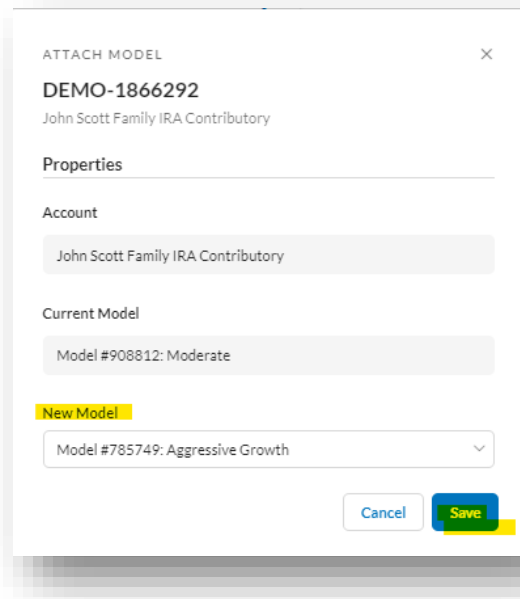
ATTACH MODEL

×

DEMO-1866292

John Scott Family IRA Contributory

Properties

Account

John Scott Family IRA Contributory

Current Model

Model #908812: Moderate

New Model

Model #785749: Aggressive Growth

Cancel

Save